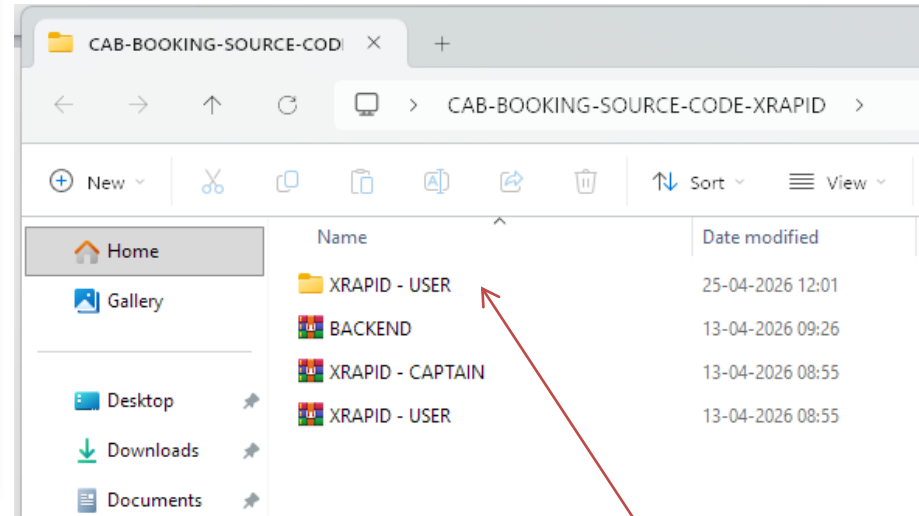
CAB-BOOKING-SOURCE-CODI ×

CAB-BOOKING-SOURCE-CODE-XRAPID >

New

Sort

View

Home

Gallery

Desktop

Downloads

Documents

| Name | Date modified |
|---|---|
| XRAPID - USER | 25-04-2026 12:01 |
| BACKEND | 13-04-2026 09:26 |
| XRAPID - CAPTAIN | 13-04-2026 08:55 |
| XRAPID - USER | 13-04-2026 08:55 |